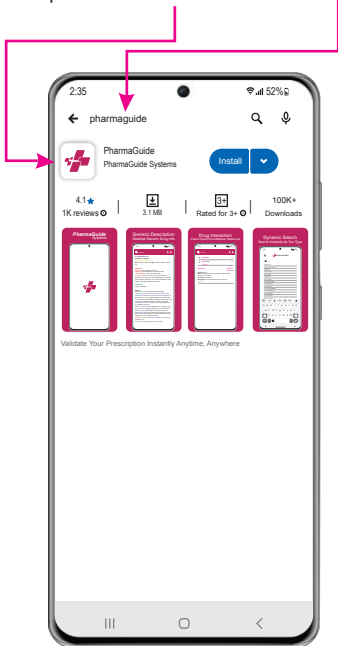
2:35
52%
pharmaguide
PharmaGuide
PharmaGuide Systems
Install
4.1★
1K reviews
3.1 MB
3+
Rated for 3+
100K+
Downloads
PharmaGuide
Systems
Generic Description
Detailed Search Drug Info
Drug Interaction
Dynamic Search
Search Instantly As You Type
Validate Your Prescription Instantly Anytime, Anywhere